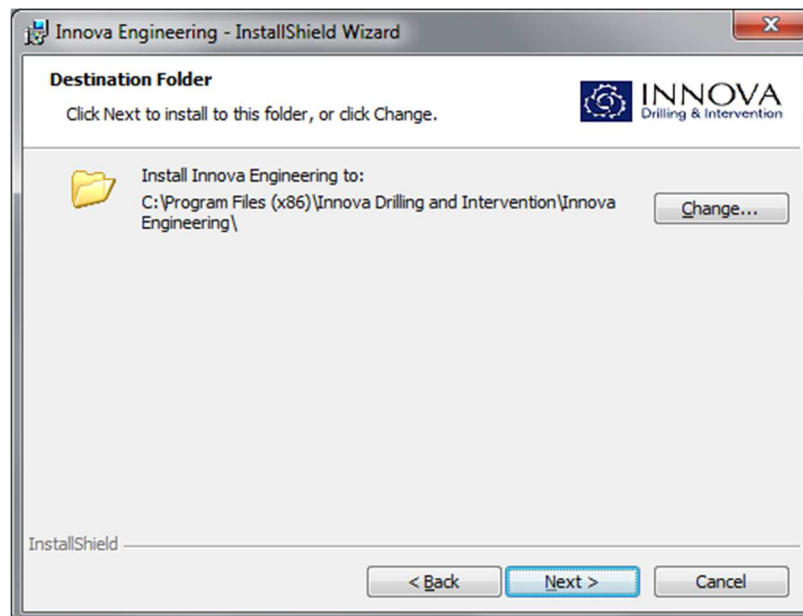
Innova Engineering - InstallShield Wizard

Destination Folder

Click Next to install to this folder, or click Change.

INNOVA
Drilling & Intervention

Install Innova Engineering to:
C:\Program Files (x86)\Innova Drilling and Intervention\Innova Engineering\

Change...

InstallShield

< Back

Next >

Cancel